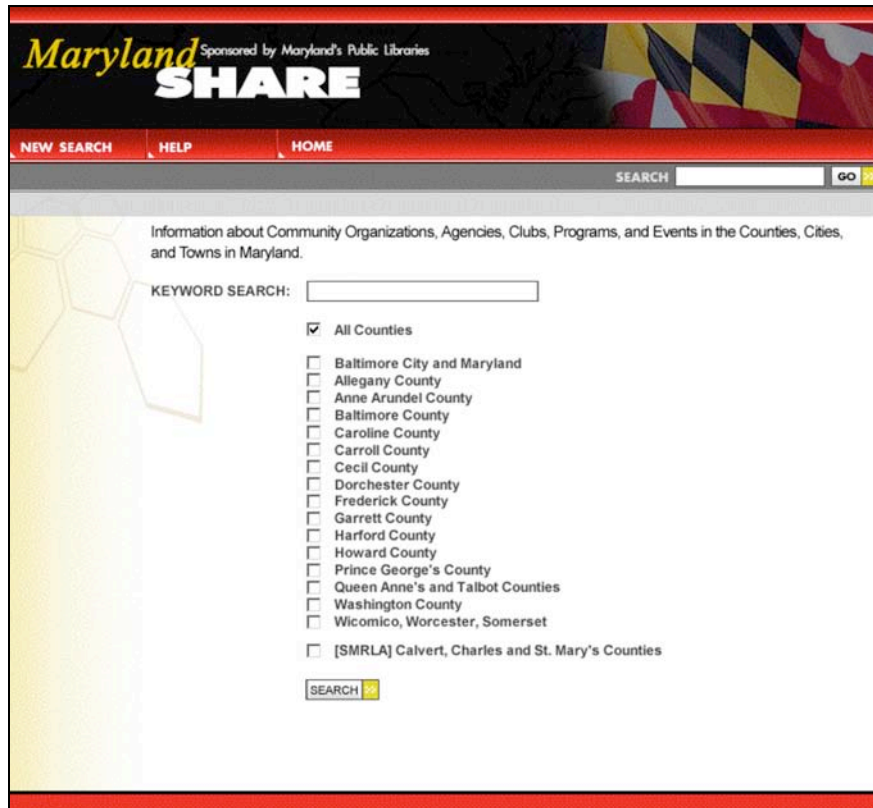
Maryland Sponsored by Maryland's Public Libraries
SHARE

NEW SEARCH
HELP
HOME

SEARCH GO

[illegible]

Information about Community Organizations, Agencies, Clubs, Programs, and Events in the Counties, Cities, and Towns in Maryland.

KEYWORD SEARCH:

All Counties

Baltimore City and Maryland
Allegany County
Anne Arundel County
Baltimore County
Caroline County
Carroll County
Cecil County
Dorchester County
Frederick County
Garrett County
Harford County
Howard County
Prince George's County
Queen Anne's and Talbot Counties
Washington County
Wicomico, Worcester, Somerset

[SMRLA] Calvert, Charles and St. Mary's Counties

SEARCH